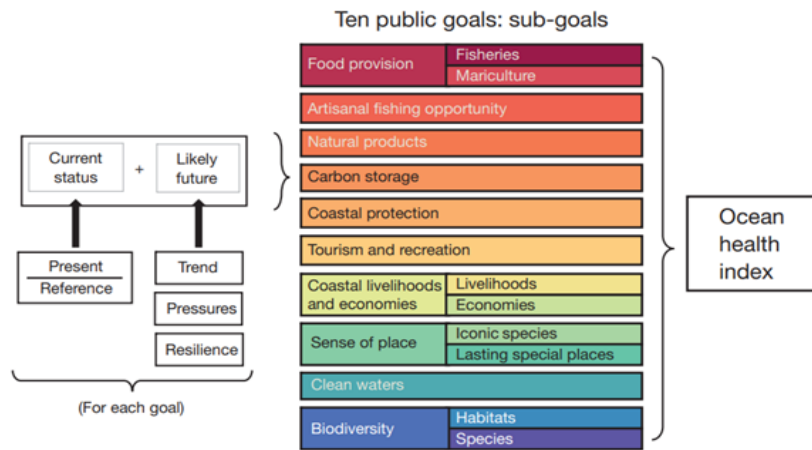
Ten public goals: sub-goals

Current status + Likely future

Present
Reference

Trend

Pressures

Resilience

(For each goal)

Food provision
Fisheries
Mariculture

Artisanal fishing opportunity

Natural products

Carbon storage

Coastal protection

Tourism and recreation

Coastal livelihoods and economies
Livelihoods
Economies

Sense of place
Iconic species
Lasting special places

Clean waters

Biodiversity
Habitats
Species

Ocean health index